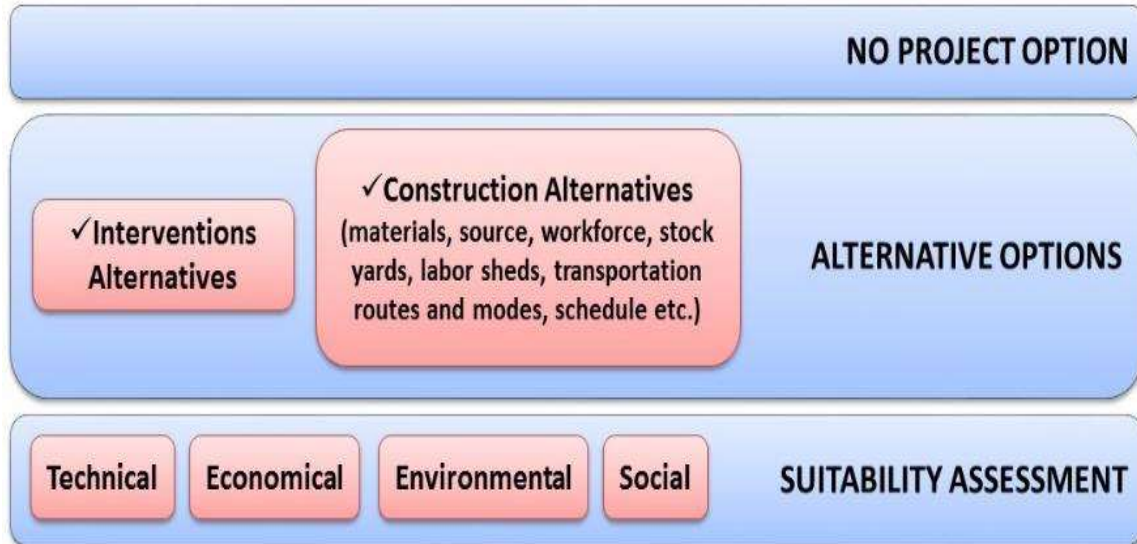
NO PROJECT OPTION

✓Interventions Alternatives

✓Construction Alternatives (materials, source, workforce, stock yards, labor sheds, transportation routes and modes, schedule etc.)

ALTERNATIVE OPTIONS

Technical

Economical

Environmental

Social

SUITABILITY ASSESSMENT